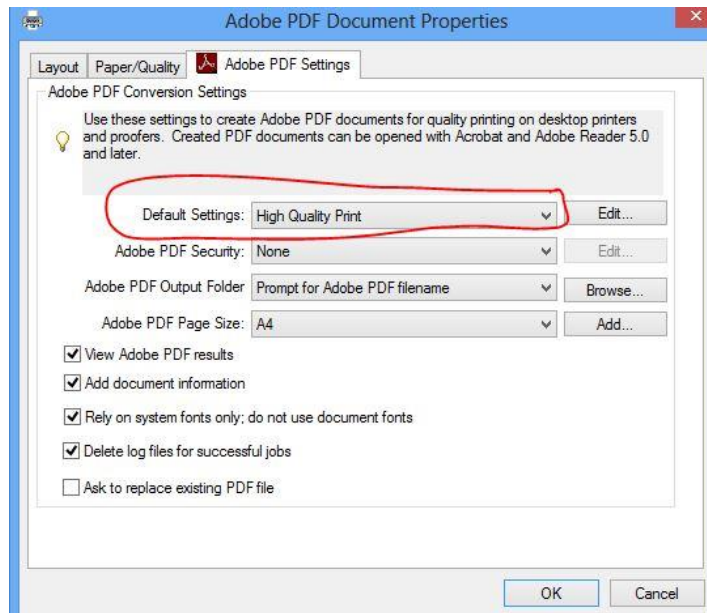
Adobe PDF Document Properties

Layout | Paper/Quality | Adobe PDF Settings

Adobe PDF Conversion Settings

Use these settings to create Adobe PDF documents for quality printing on desktop printers and proofers. Created PDF documents can be opened with Acrobat and Adobe Reader 5.0 and later.

Default Settings: High Quality Print | Edit...

Adobe PDF Security: None | Edit...

Adobe PDF Output Folder: Prompt for Adobe PDF filename | Browse...

Adobe PDF Page Size: A4 | Add...

View Adobe PDF results

Add document information

Rely on system fonts only; do not use document fonts

Delete log files for successful jobs

Ask to replace existing PDF file

OK | Cancel